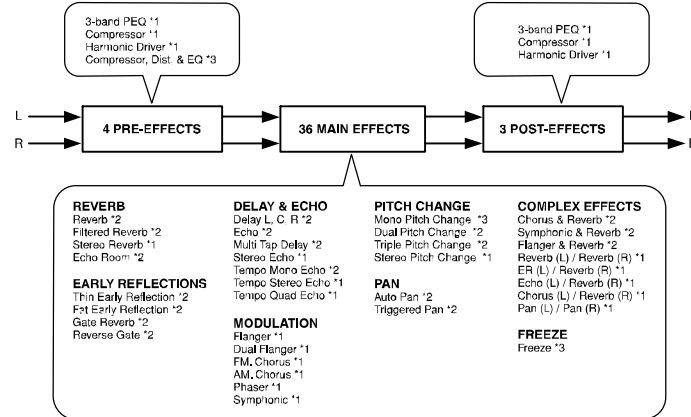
3-band PEQ *1
Compressor *1
Harmonic Driver *1
Compressor, Dist. & EQ *3

3-band PEQ *1
Compressor *1
Harmonic Driver *1

L
R

4 PRE-EFFECTS

36 MAIN EFFECTS

3 POST-EFFECTS

L
R

REVERB
Reverb *2
Filtered Reverb *2
Stereo Reverb *1
Echo Room *2

EARLY REFLECTIONS
Thin Early Reflection *2
Fat Early Reflection *2
Gate Reverb *2
Reverse Gate *2

DELAY & ECHO
Delay L, C, R *2
Echo *2
Multi Tap Delay *2
Stereo Echo *1
Tempo Mono Echo *2
Tempo Stereo Echo *1
Tempo Quad Echo *1

MODULATION
Flanger *1
Dual Flanger *1
FM. Chorus *1
AM. Chorus *1
Phaser *1
Symphonic *1

PITCH CHANGE
Mono Pitch Change *3
Dual Pitch Change *2
Triple Pitch Change *2
Stereo Pitch Change *1

PAN
Auto Pan *2
Triggered Pan *2

COMPLEX EFFECTS
Chorus & Reverb *2
Symphonic & Reverb *2
Flanger & Reverb *2
Reverb (L) / Reverb (R) *1
ER (L) / Reverb (R) *1
Echo (L) / Reverb (R) *1
Chorus (L) / Reverb (R) *1
Pan (L) / Pan (R) *1

FREEZE
Freeze *3